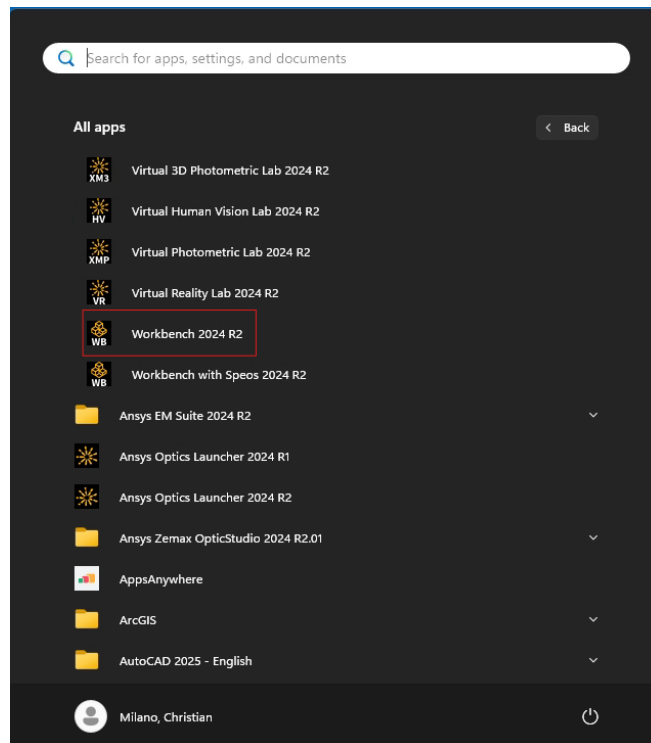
Search for apps, settings, and documents

All apps

Back

XM3 Virtual 3D Photometric Lab 2024 R2

HV Virtual Human Vision Lab 2024 R2

XMP Virtual Photometric Lab 2024 R2

VR Virtual Reality Lab 2024 R2

WB Workbench 2024 R2

WB Workbench with Speos 2024 R2

Ansys EM Suite 2024 R2

Ansys Optics Launcher 2024 R1

Ansys Optics Launcher 2024 R2

Ansys Zemax OpticStudio 2024 R2.01

AppsAnywhere

ArcGIS

AutoCAD 2025 - English

Milano, Christian